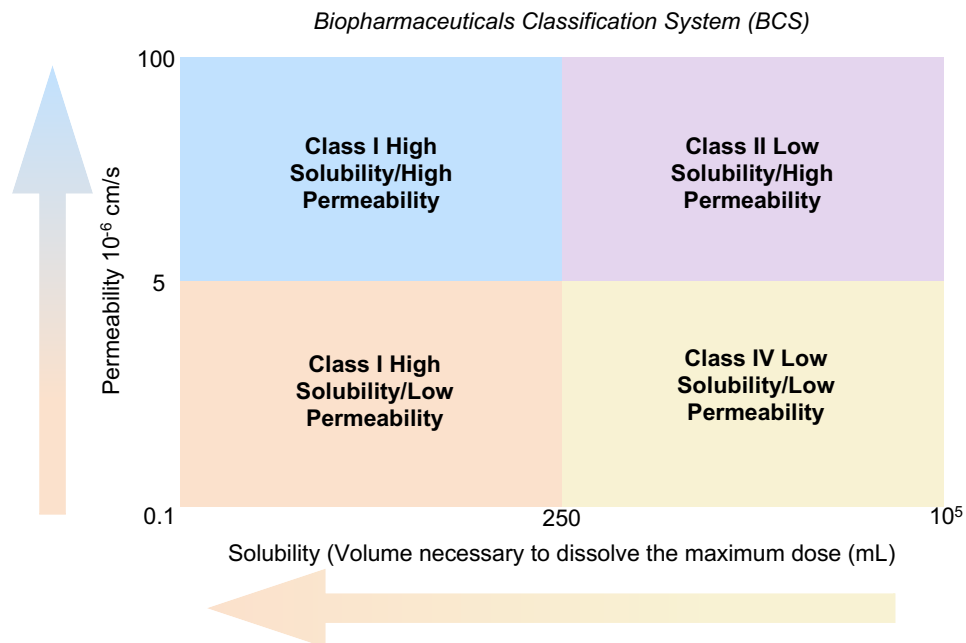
Biopharmaceuticals Classification System (BCS)

100

Class I High Solubility/High Permeability

Class II Low Solubility/High Permeability

Permeability $10^{-6}$ cm/s

5

Class I High Solubility/Low Permeability

Class IV Low Solubility/Low Permeability

0.1

250

$10^5$

Solubility (Volume necessary to dissolve the maximum dose (mL)